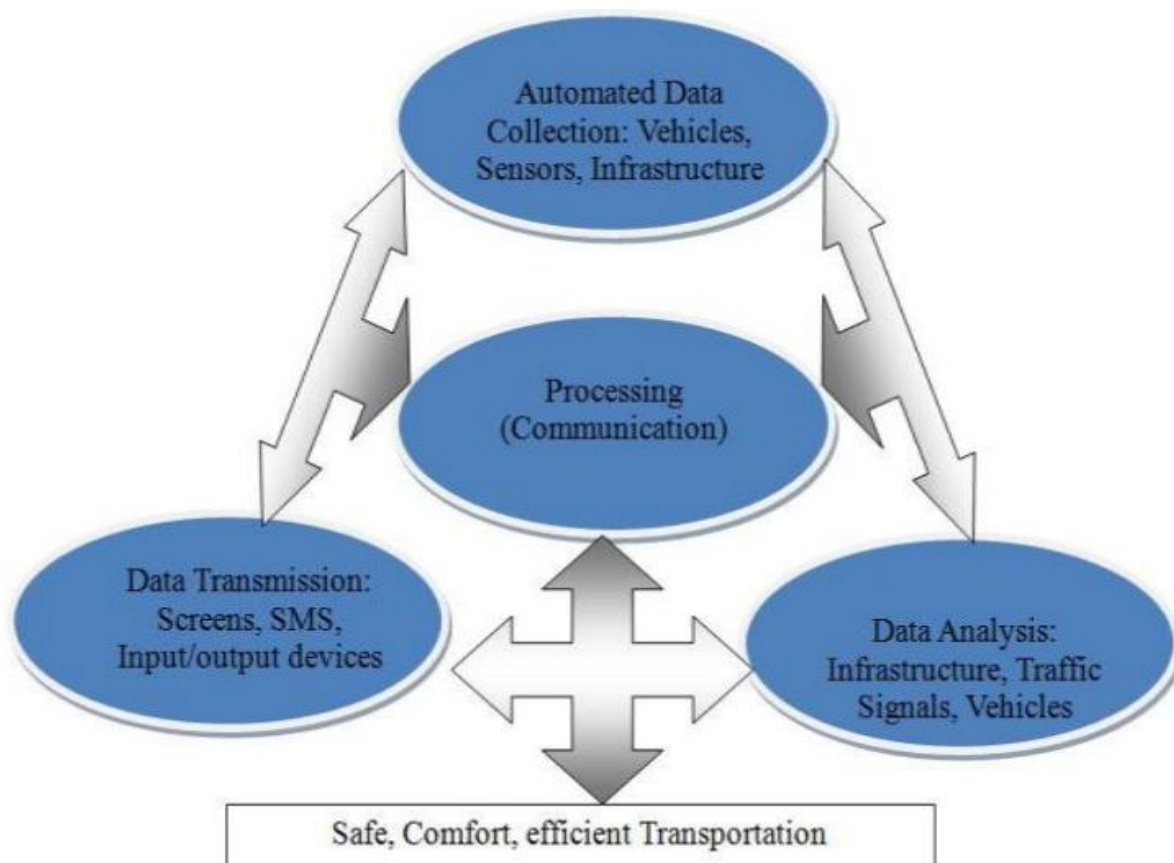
Automated Data Collection: Vehicles, Sensors, Infrastructure

Processing (Communication)

Data Transmission: Screens, SMS, Input/output devices

Data Analysis: Infrastructure, Traffic Signals, Vehicles

Safe, Comfort, efficient Transportation